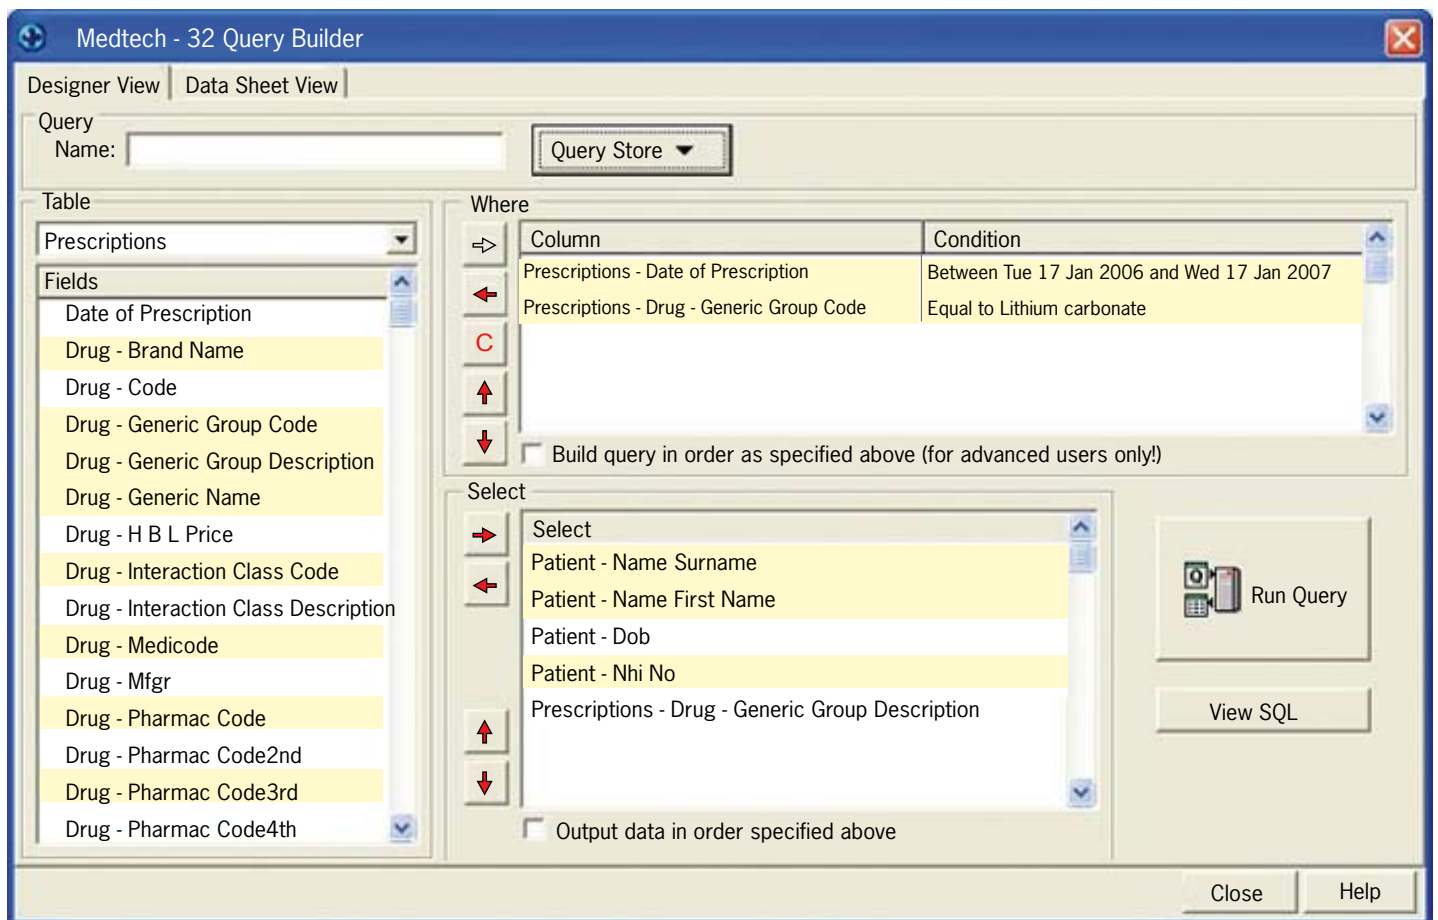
Medtech - 32 Query Builder

Designer View | Data Sheet View

Query
Name:

Query Store

Table

Prescriptions

Fields
Date of Prescription
Drug - Brand Name
Drug - Code
Drug - Generic Group Code
Drug - Generic Group Description
Drug - Generic Name
Drug - H B L Price
Drug - Interaction Class Code
Drug - Interaction Class Description
Drug - Medicode
Drug - Mfgr
Drug - Pharmac Code
Drug - Pharmac Code2nd
Drug - Pharmac Code3rd
Drug - Pharmac Code4th

Where

| Column | Condition |
|---|---|
| Prescriptions - Date of Prescription | Between Tue 17 Jan 2006 and Wed 17 Jan 2007 |
| Prescriptions - Drug - Generic Group Code | Equal to Lithium carbonate |

C

Build query in order as specified above (for advanced users only!)

Select

Select
Patient - Name Surname
Patient - Name First Name
Patient - Dob
Patient - Nhi No
Prescriptions - Drug - Generic Group Description

Output data in order specified above

Run Query

View SQL

Close

Help